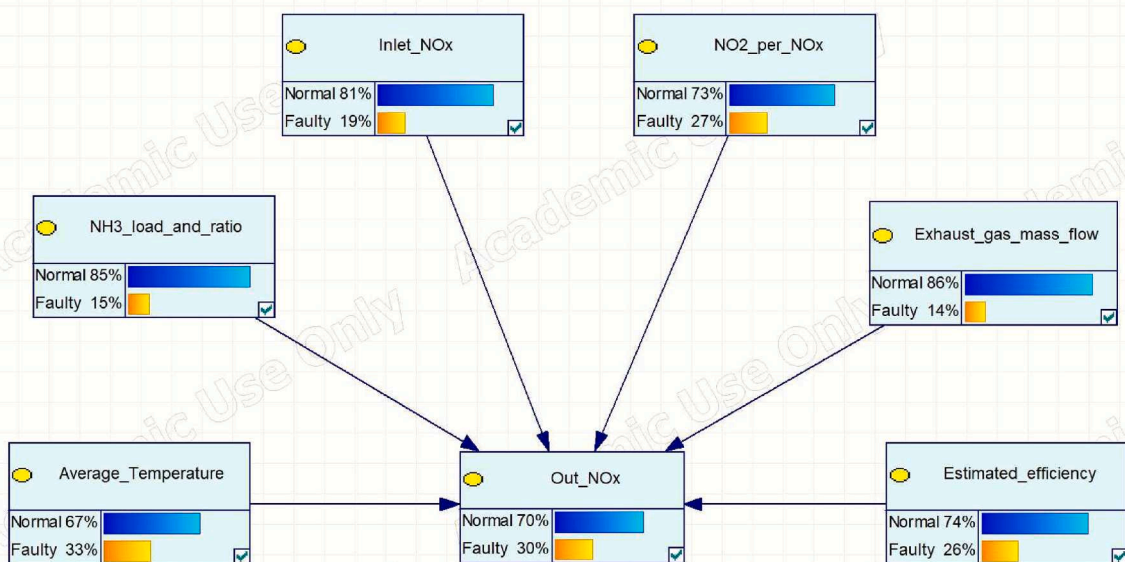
Inlet_NOx
Normal 81%
Faulty 19%

NO2_per_NOx
Normal 73%
Faulty 27%

NH3_load_and_ratio
Normal 85%
Faulty 15%

Exhaust_gas_mass_flow
Normal 86%
Faulty 14%

Average_Temperature
Normal 67%
Faulty 33%

Out_NOx
Normal 70%
Faulty 30%

Estimated_efficiency
Normal 74%
Faulty 26%

Academic Use Only